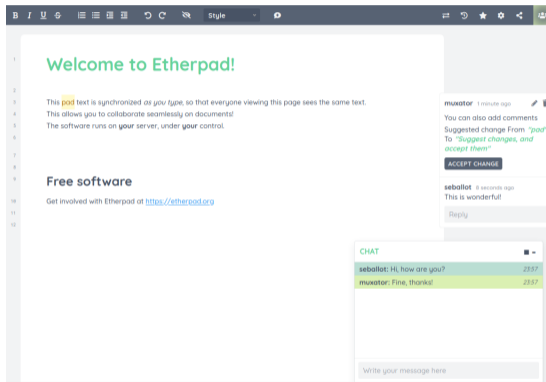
B I U S Style

1 Welcome to Etherpad!

2
3 This pad text is synchronized as you type, so that everyone viewing this page sees the same text.
4 This allows you to collaborate seamlessly on documents!
5 The software runs on your server, under your control.
6
7
8
9 Free software
10 Get involved with Etherpad at https://etherpad.org
11
12

muxator 1 minute ago
You can also add comments
Suggested change From "pad" To "Suggest changes, and accept them"
ACCEPT CHANGE

seballot 8 seconds ago
This is wonderful!
Reply

CHAT
seballot: Hi, how are you? 23:57
muxator: Fine, thanks! 23:57
Write your message here